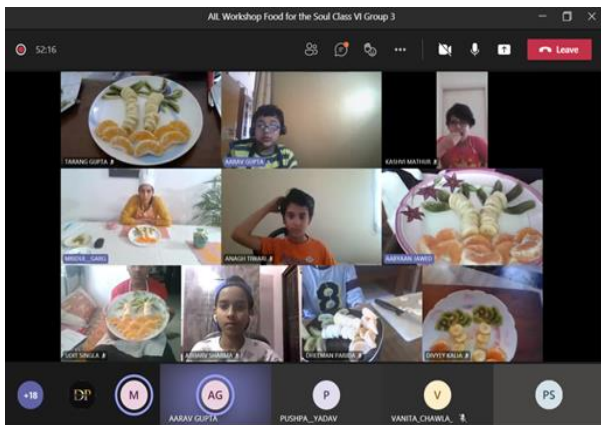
AIL Workshop Food for the Soul Class VI Group 3

52:16

Leave

TARANG GUPTA

AARAV GUPTA

KASHVI MATHUR

MRIDULA GARG

ANAGH TIWARI

AARYAAN JAWED

UDIT SINGLA

AKSHAV SHARMA

CHETMAN PARIDA

DIVYEY KALIA

+18

DP

M

AG

AARAV GUPTA

P

PUSHPA_YADAV

V

VANITA_CHAWLA_

PS